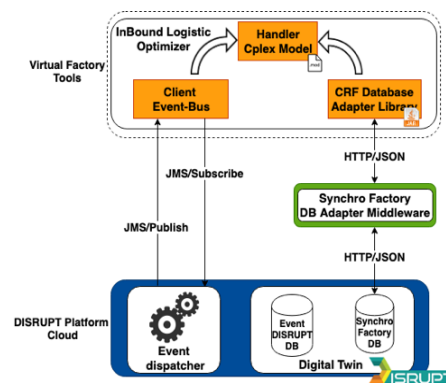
InBound Logistic Optimizer

Handler Cplex Model

.mod

Virtual Factory Tools

Client Event-Bus

CRF Database Adapter Library

JAR

JMS/Subscribe

HTTP/JSON

Synchro Factory DB Adapter Middleware

JMS/Publish

HTTP/JSON

DISRUPT Platform Cloud

Event DISRUPT DB

Synchro Factory DB

Event dispatcher

Digital Twin

DISRUPT